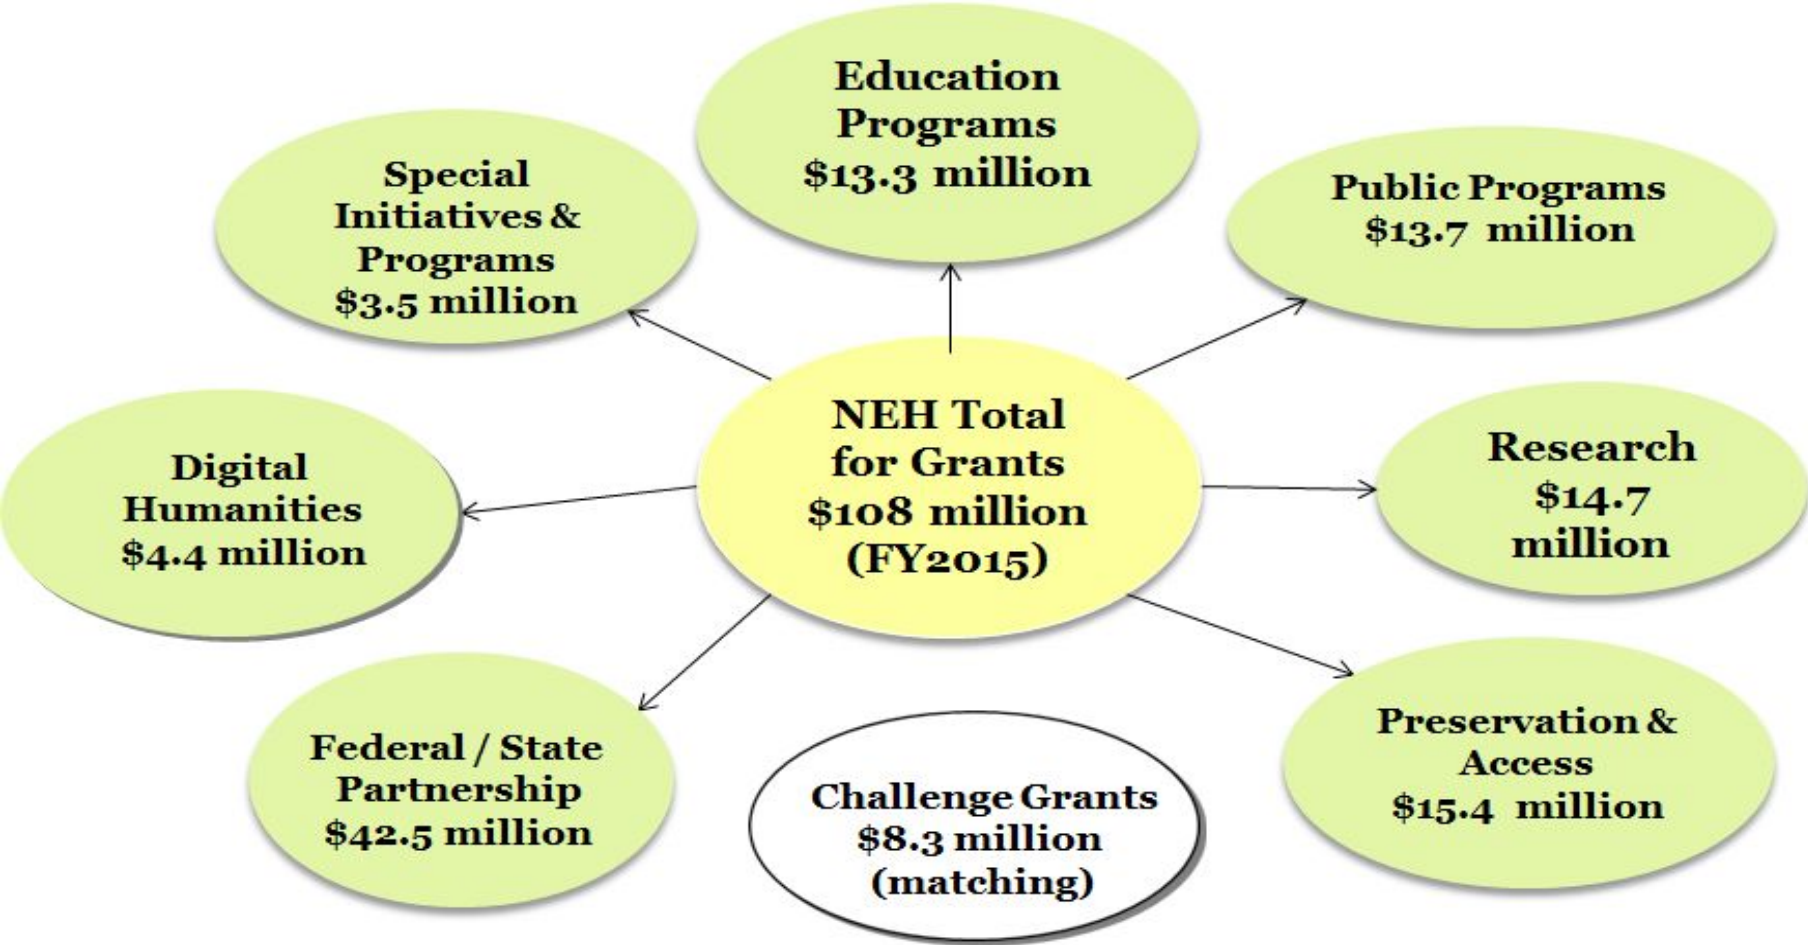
Education Programs $13.3 million

Special Initiatives & Programs $3.5 million

Public Programs $13.7 million

NEH Total for Grants $108 million (FY2015)

Digital Humanities $4.4 million

Research $14.7 million

Federal / State Partnership $42.5 million

Challenge Grants $8.3 million (matching)

Preservation & Access $15.4 million